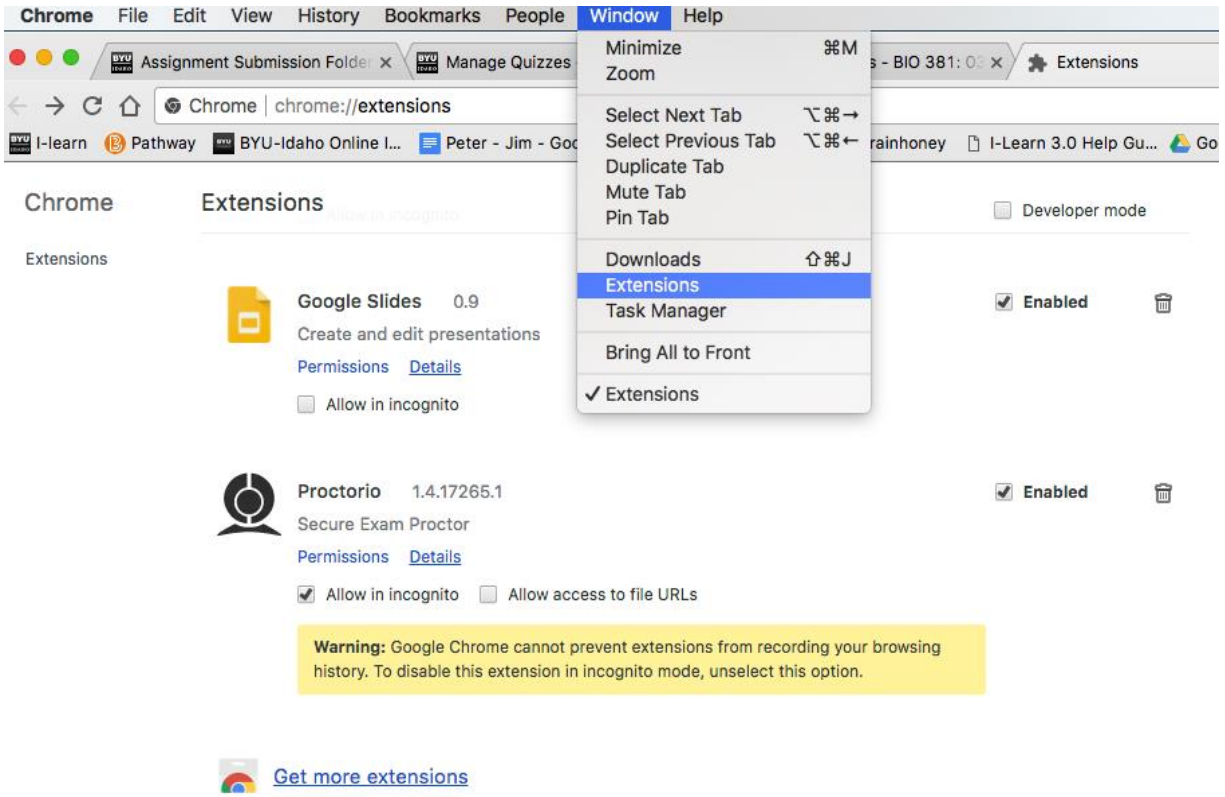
Chrome File Edit View History Bookmarks People Window Help

Assignment Submission Folder × Manage Quizzes s - BIO 381: 0 × Extensions

Chrome | chrome://extensions

I-learn Pathway BYU-Idaho Online I... Peter - Jim - Goo rainhoney I-Learn 3.0 Help Gu... Go

Minimize ⌘M
Zoom

Select Next Tab ⌥⌘→
Select Previous Tab ⌥⌘←
Duplicate Tab
Mute Tab
Pin Tab

Downloads ⇧⌘J
Extensions
Task Manager

Bring All to Front

✓ Extensions

Chrome

Extensions

Extensions

Developer mode

Google Slides 0.9
Create and edit presentations
Permissions Details
Allow in incognito

Enabled

Proctorio 1.4.17265.1
Secure Exam Proctor
Permissions Details
Allow in incognito Allow access to file URLs

Enabled

Warning: Google Chrome cannot prevent extensions from recording your browsing history. To disable this extension in incognito mode, unselect this option.

Get more extensions